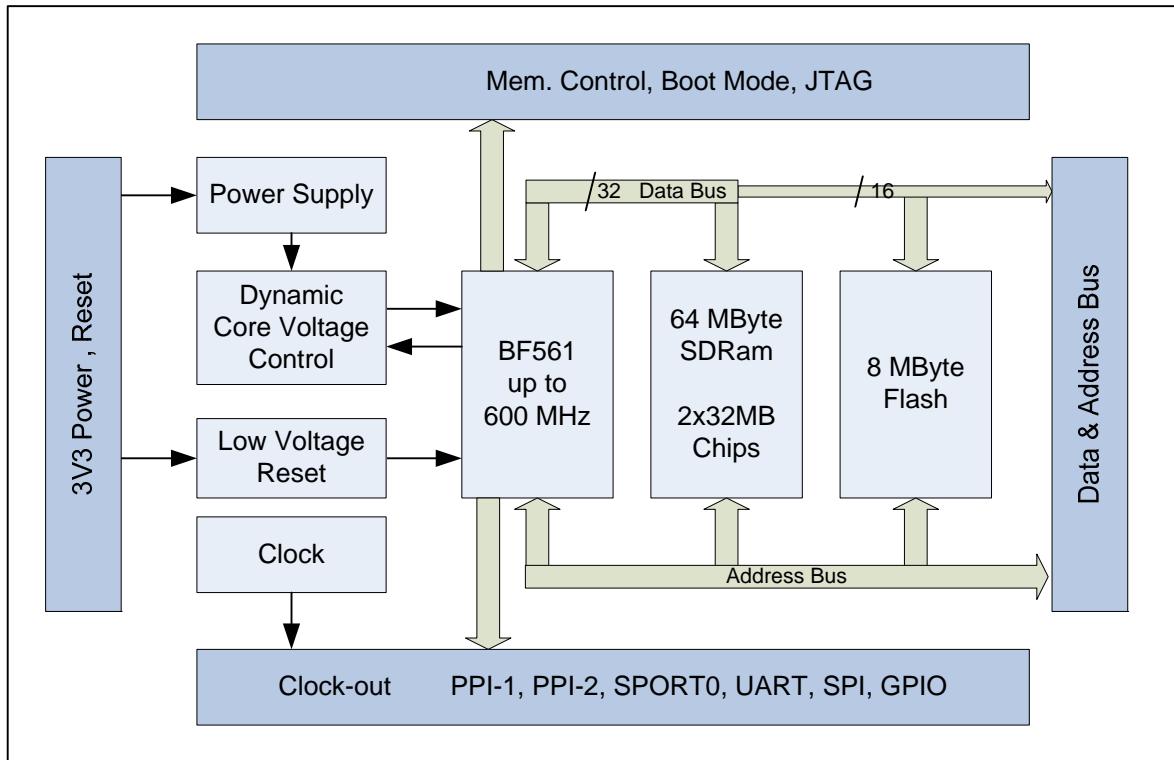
Mem. Control, Boot Mode, JTAG

3V3 Power , Reset

Power Supply

Dynamic Core Voltage Control

Low Voltage Reset

Clock

32 Data Bus

16

BF561 up to 600 MHz

64 MByte SDRam

2x32MB Chips

8 MByte Flash

Data & Address Bus

Address Bus

Clock-out PPI-1, PPI-2, SPORT0, UART, SPI, GPIO